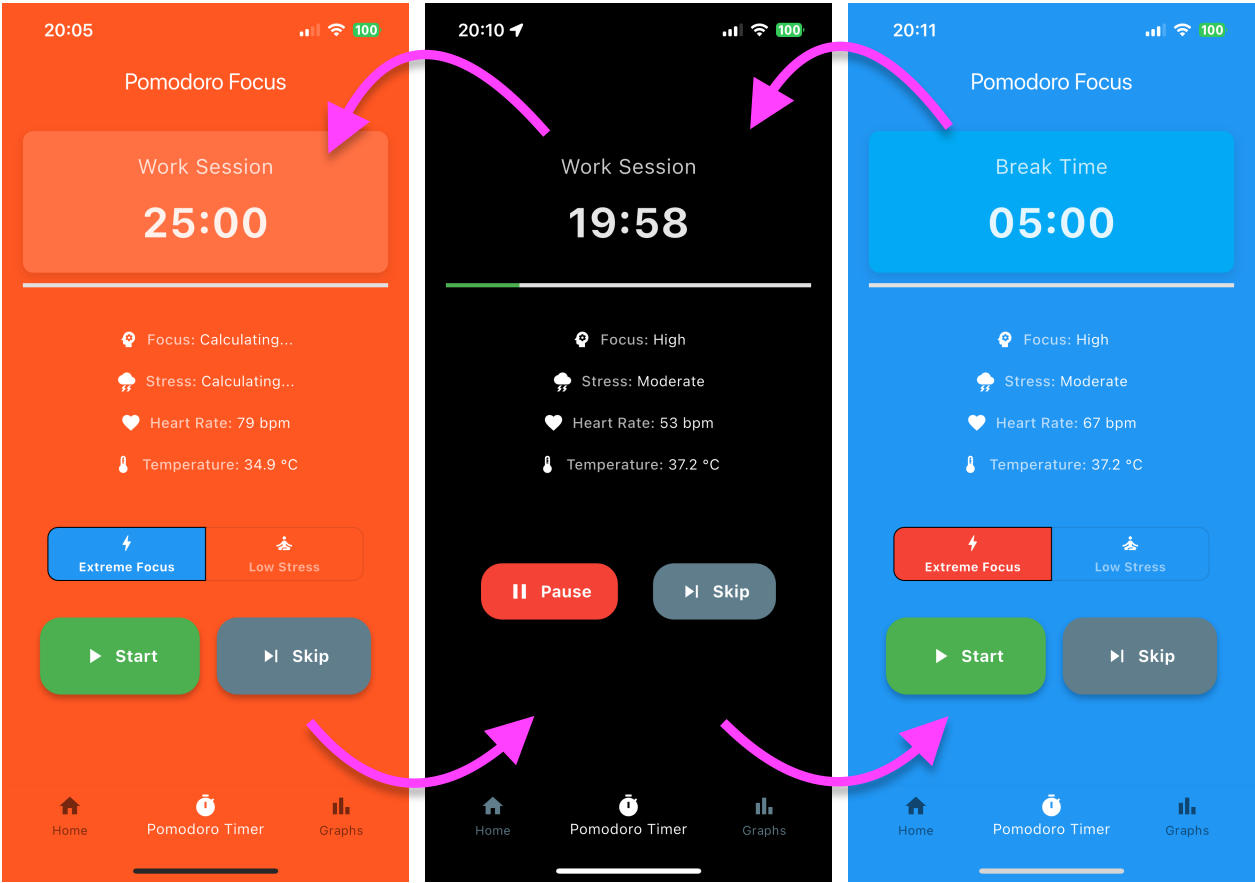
20:05
100

Pomodoro Focus

Work Session
25:00

Focus: Calculating...
Stress: Calculating...
Heart Rate: 79 bpm
Temperature: 34.9 °C

Extreme Focus
Low Stress

Start
Skip

Home
Pomodoro Timer
Graphs

20:10
100

Work Session
19:58

Focus: High
Stress: Moderate
Heart Rate: 53 bpm
Temperature: 37.2 °C

Pause
Skip

Home
Pomodoro Timer
Graphs

20:11
100

Pomodoro Focus

Break Time
05:00

Focus: High
Stress: Moderate
Heart Rate: 67 bpm
Temperature: 37.2 °C

Extreme Focus
Low Stress

Start
Skip

Home
Pomodoro Timer
Graphs